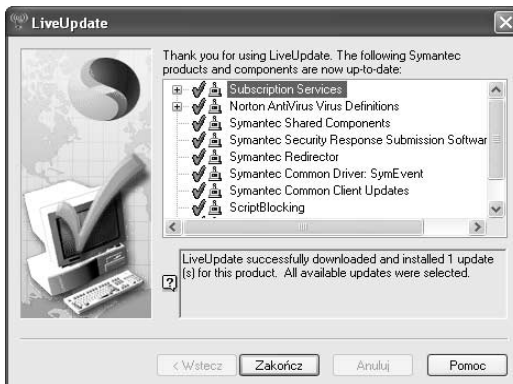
LiveUpdate

Thank you for using LiveUpdate. The following Symantec products and components are now up-to-date:

Subscription Services
Norton AntiVirus Virus Definitions
Symantec Shared Components
Symantec Security Response Submission Softwar
Symantec Redirector
Symantec Common Driver: SymEvent
Symantec Common Client Updates
ScriptBlocking

LiveUpdate successfully downloaded and installed 1 update (s) for this product. All available updates were selected.

< Wstecz
Zakończ
Anuluj
Pomoc